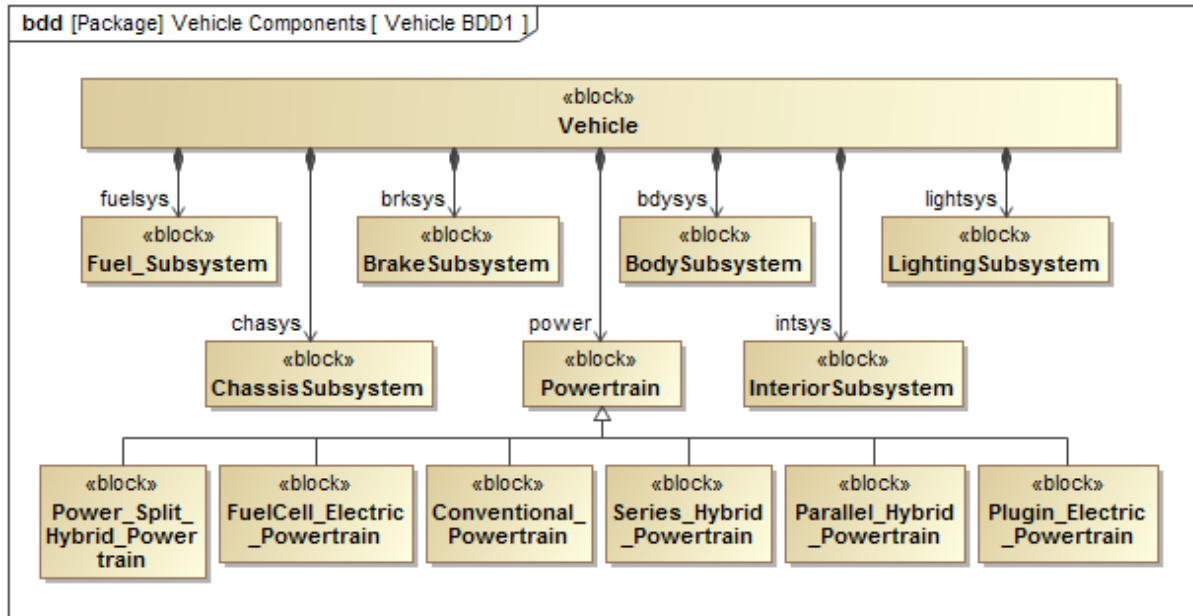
bdd [Package] Vehicle Components [ Vehicle BDD1 ]

«block»
Vehicle

fuelsys
«block»
Fuel_Subsystem

brksys
«block»
BrakeSubsystem

bdysys
«block»
BodySubsystem

lightsys
«block»
LightingSubsystem

chasys
«block»
ChassisSubsystem

power
«block»
Powertrain

intsys
«block»
InteriorSubsystem

«block»
Power_Split_Hybrid_Powertrain

«block»
FuelCell_Electric_Powertrain

«block»
Conventional_Powertrain

«block»
Series_Hybrid_Powertrain

«block»
Parallel_Hybrid_Powertrain

«block»
Plugin_Electric_Powertrain